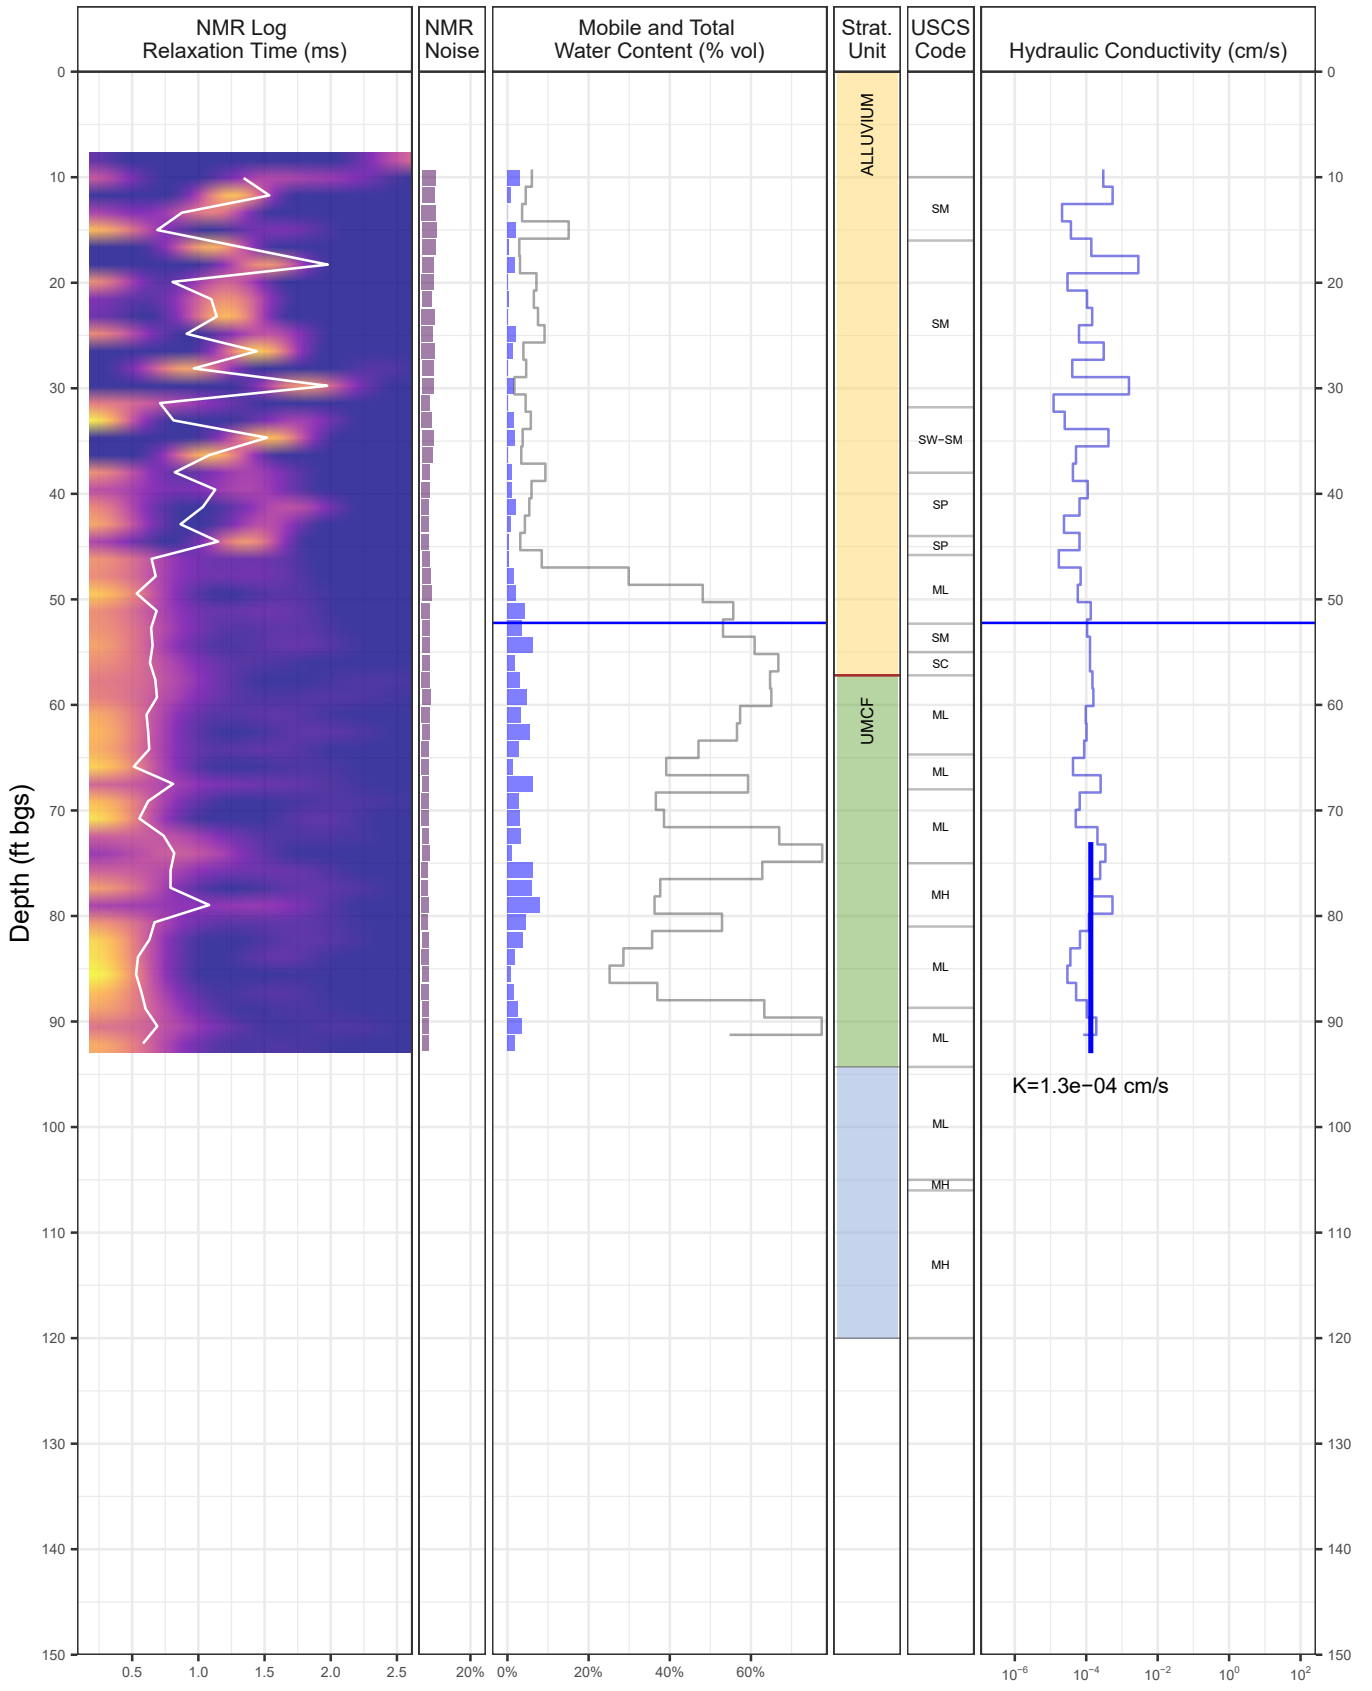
NMR Log
Relaxation Time (ms)

NMR
Noise

Mobile and Total
Water Content (% vol)

Strat.
Unit

USCS
Code

Hydraulic Conductivity (cm/s)

Depth (ft bgs)

0
10
20
30
40
50
60
70
80
90
100
110
120
130
140
150

0.5 1.0 1.5 2.0 2.5

20%

0% 20% 40% 60%

ALLUVIUM
UMCF

SM
SM
SW−SM
SP
SP
ML
SM
SC
ML
ML
ML
MH
ML
ML
ML
MH
MH

K=1.3e−04 cm/s

$10^{-6}$ $10^{-4}$ $10^{-2}$ $10^{0}$ $10^{2}$

0
10
20
30
40
50
60
70
80
90
100
110
120
130
140
150